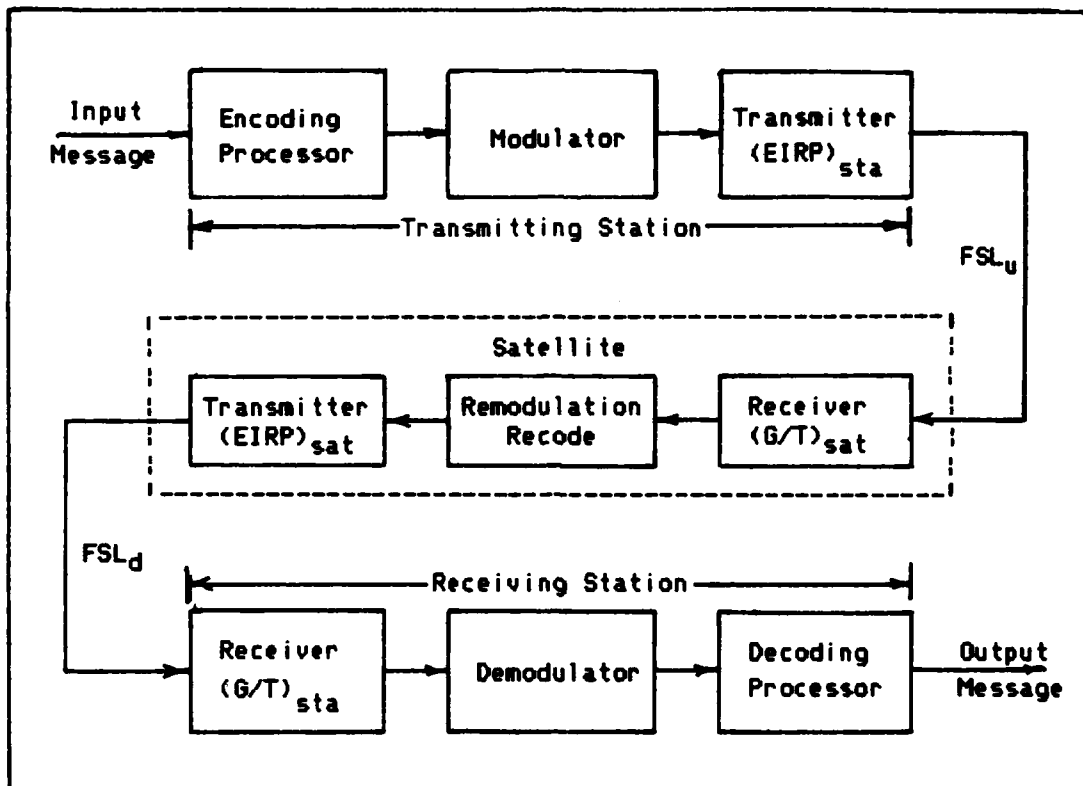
Input Message

Encoding Processor

Modulator

Transmitter $(EIRP)_{sta}$

Transmitting Station

$FSL_u$

Satellite

Transmitter $(EIRP)_{sat}$

Remodulation Recode

Receiver $(G/T)_{sat}$

$FSL_d$

Receiving Station

Receiver $(G/T)_{sta}$

Demodulator

Decoding Processor

Output Message